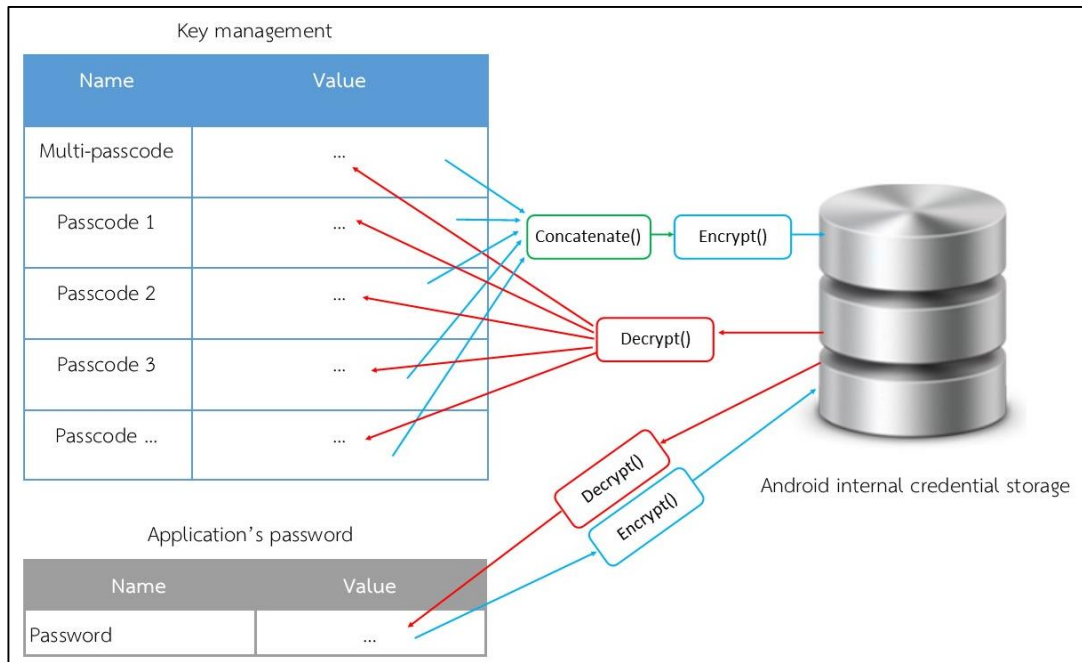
Key management

| Name | Value |
|---|---|
| Multi-passcode | ... |
| Passcode 1 | ... |
| Passcode 2 | ... |
| Passcode 3 | ... |
| Passcode ... | ... |

Concatenate()

Encrypt()

Decrypt()

Android internal credential storage

Decrypt()

Encrypt()

Application's password

| Name | Value |
|---|---|
| Password | ... |